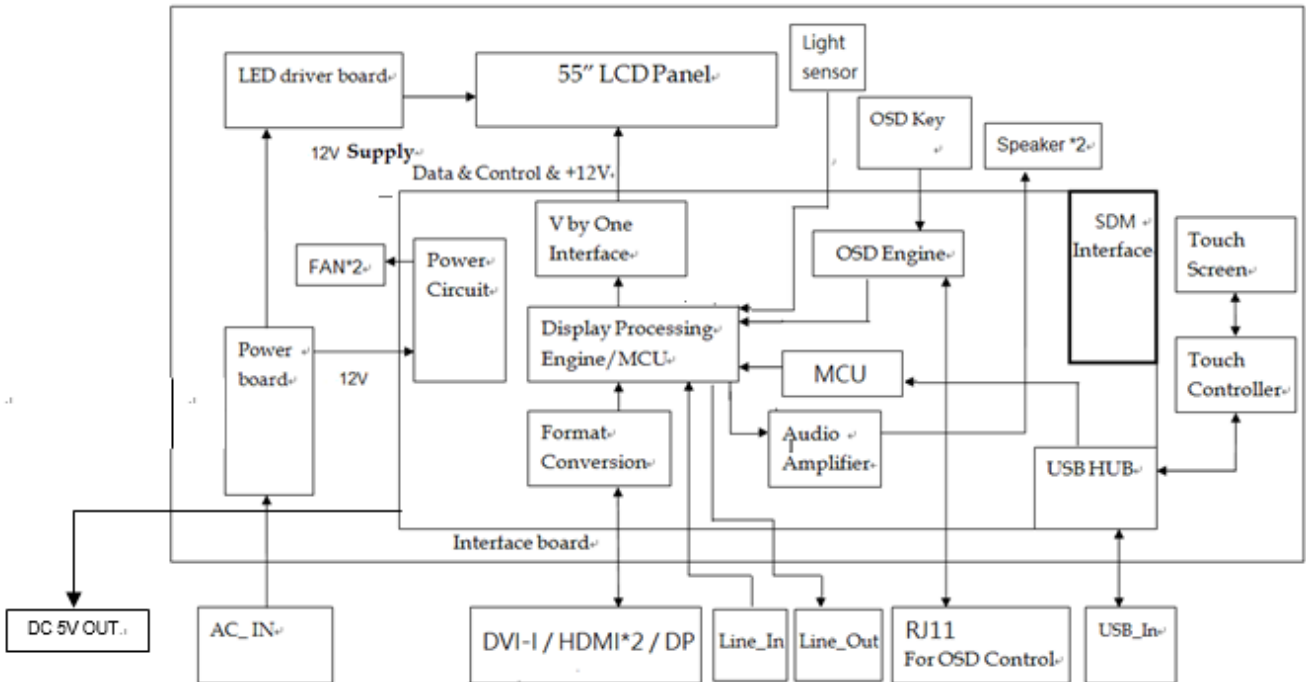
LED driver board

55" LCD Panel

Light sensor

OSD Key

Speaker *2

12V Supply

Data & Control & +12V

V by One Interface

SDM Interface

Touch Screen

FAN*2

Power Circuit

OSD Engine

Display Processing Engine/MCU

Power board

12V

MCU

Touch Controller

Format Conversion

Audio Amplifier

USB HUB

Interface board

DC 5V OUT

AC_ IN

DVI-I / HDMI*2 / DP

Line_In

Line_Out

RJ11 For OSD Control

USB_In